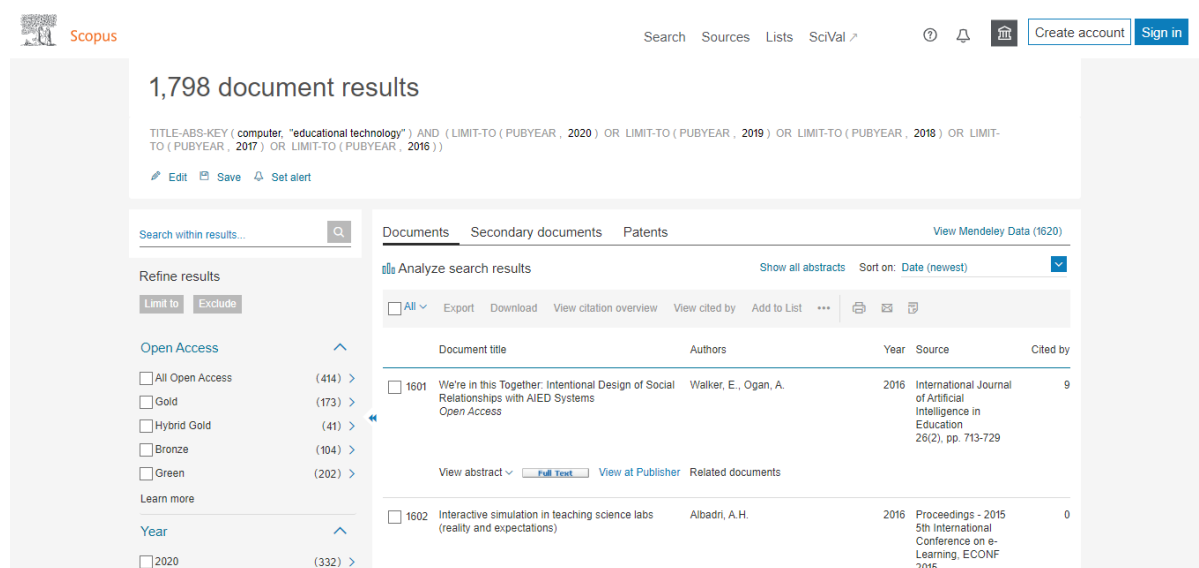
Scopus

Search Sources Lists SciVal ↗

Create account Sign in

1,798 document results

TITLE-ABS-KEY ( computer, "educational technology" ) AND ( LIMIT-TO ( PUBYEAR , 2020 ) OR LIMIT-TO ( PUBYEAR , 2019 ) OR LIMIT-TO ( PUBYEAR , 2018 ) OR LIMIT-TO ( PUBYEAR , 2017 ) OR LIMIT-TO ( PUBYEAR , 2016 ) )

Edit Save Set alert

Search within results...

Refine results

Limit to Exclude

Open Access

All Open Access (414)
Gold (173)
Hybrid Gold (41)
Bronze (104)
Green (202)

Learn more

Year

2020 (332)

Documents Secondary documents Patents

View Mendeley Data (1620)

Analyze search results

Show all abstracts Sort on: Date (newest)

All Export Download View citation overview View cited by Add to List •••

| | Document title | Authors | Year | Source | Cited by |
|---|---|---|---|---|---|
| 1601 | We're in this Together: Intentional Design of Social Relationships with AIED Systems Open Access | Walker, E., Ogan, A. | 2016 | International Journal of Artificial Intelligence in Education 26(2), pp. 713-729 | 9 |
| | View abstract Full Text View at Publisher | Related documents | | | |
| 1602 | Interactive simulation in teaching science labs (reality and expectations) | Albadri, A.H. | 2016 | Proceedings - 2015 5th International Conference on e-Learning, ECONF 2015 | 0 |